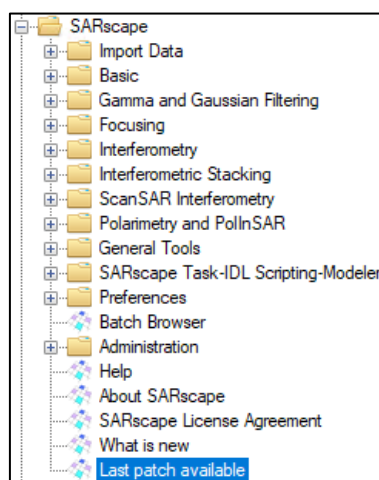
SARscape
Import Data
Basic
Gamma and Gaussian Filtering
Focusing
Interferometry
Interferometric Stacking
ScanSAR Interferometry
Polarimetry and PolInSAR
General Tools
SARscape Task-IDL Scripting-Modeler
Preferences
Batch Browser
Administration
Help
About SARscape
SARscape License Agreement
What is new
Last patch available